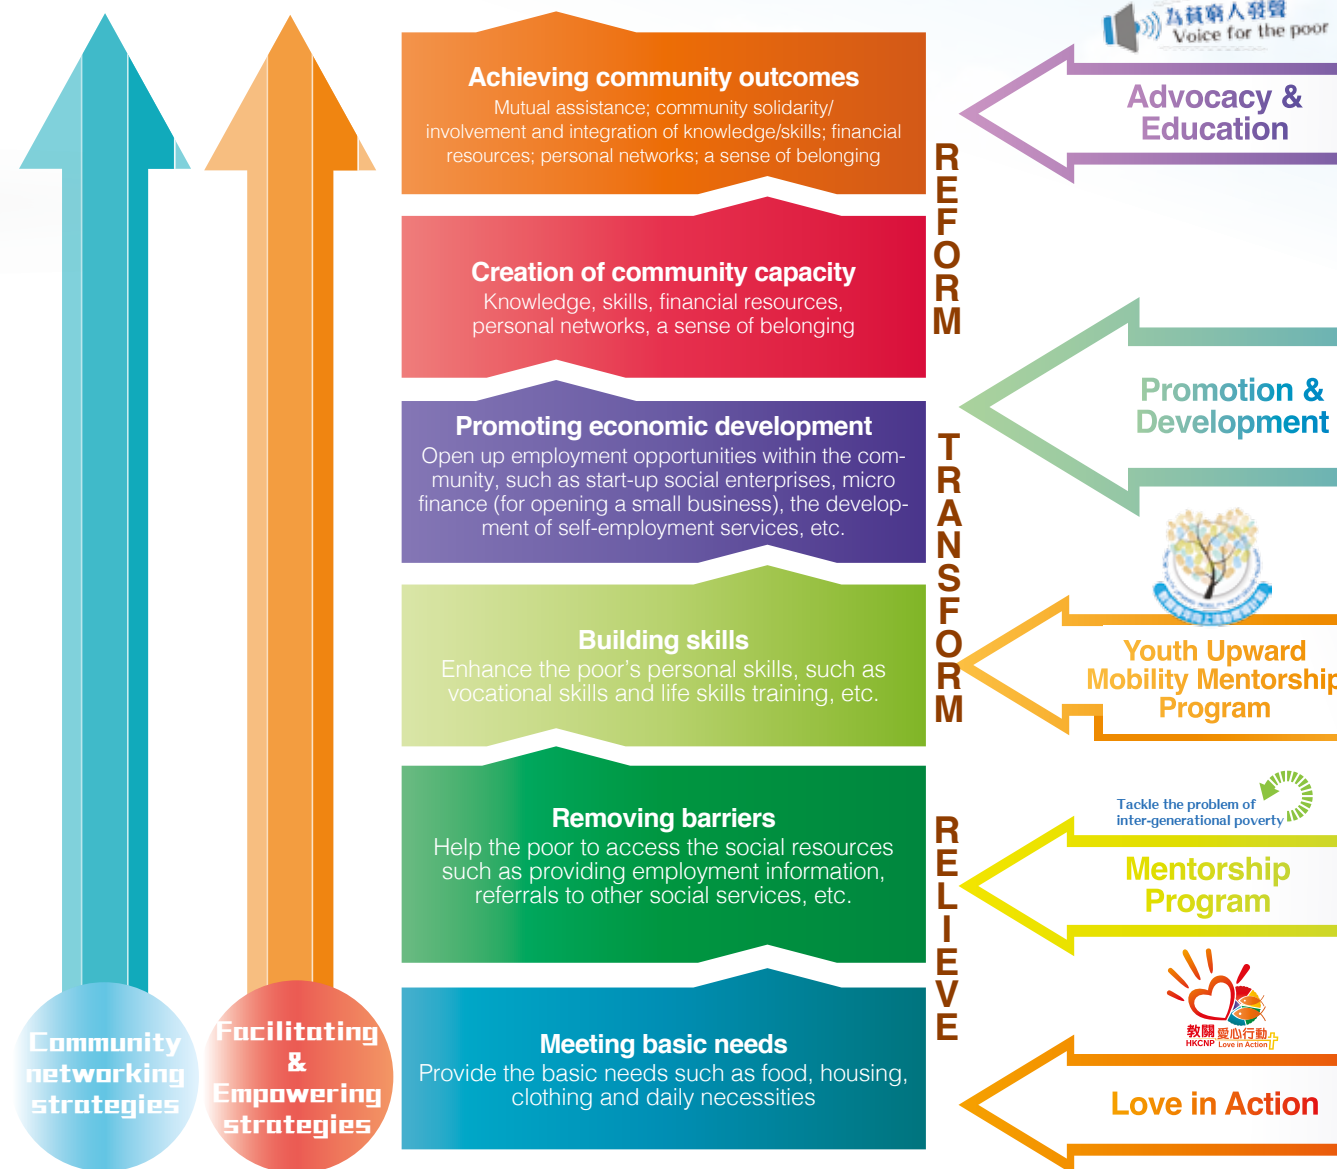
為貧窮人發聲
Voice for the poor

Advocacy & Education

Achieving community outcomes
Mutual assistance; community solidarity/ involvement and integration of knowledge/skills; financial resources; personal networks; a sense of belonging

Creation of community capacity
Knowledge, skills, financial resources, personal networks, a sense of belonging

REFORM

Promotion & Development

Promoting economic development
Open up employment opportunities within the community, such as start-up social enterprises, micro finance (for opening a small business), the development of self-employment services, etc.

TRANSFORM

Youth Upward Mobility Mentorship Program

Building skills
Enhance the poor's personal skills, such as vocational skills and life skills training, etc.

Tackle the problem of inter-generational poverty

Mentorship Program

Removing barriers
Help the poor to access the social resources such as providing employment information, referrals to other social services, etc.

RELIEVE

教關愛心行動
HKCNP Love in Action

Love in Action

Meeting basic needs
Provide the basic needs such as food, housing, clothing and daily necessities

Community networking strategies

Facilitating & Empowering strategies